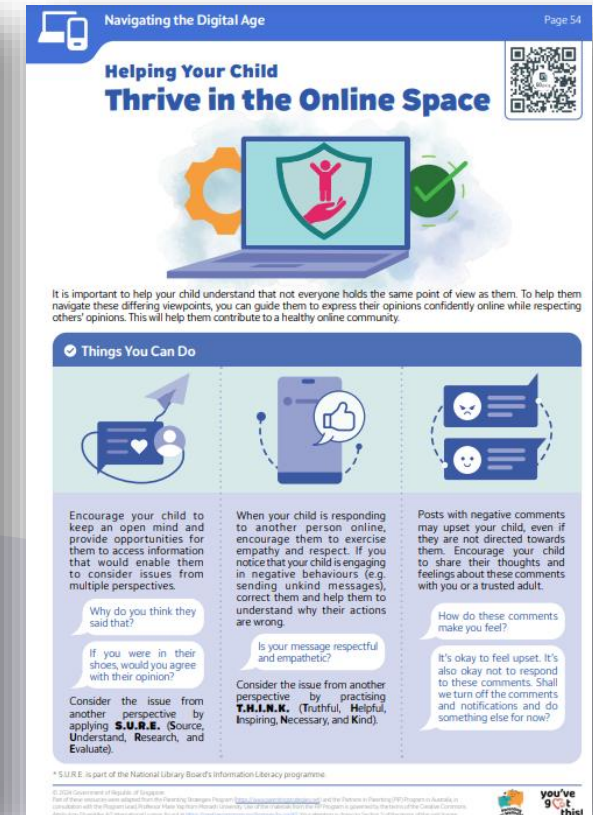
Navigating the Digital Age

Page 54

Helping Your Child

Thrive in the Online Space

It is important to help your child understand that not everyone holds the same point of view as them. To help them navigate these differing viewpoints, you can guide them to express their opinions confidently online while respecting others' opinions. This will help them contribute to a healthy online community.

Things You Can Do

Encourage your child to keep an open mind and provide opportunities for them to access information that would enable them to consider issues from multiple perspectives.

Why do you think they said that?

If you were in their shoes, would you agree with their opinion?

Consider the issue from another perspective by applying S.U.R.E. (Source, Understand, Research, and Evaluate).

When your child is responding to another person online, encourage them to exercise empathy and respect. If you notice that your child is engaging in negative behaviours (e.g. sending unkind messages), correct them and help them to understand why their actions are wrong.

Is your message respectful and empathetic?

Consider the issue from another perspective by practising T.H.I.N.K. (Truthful, Helpful, Inspiring, Necessary, and Kind).

Posts with negative comments may upset your child, even if they are not directed towards them. Encourage your child to share their thoughts and feelings about these comments with you or a trusted adult.

How do these comments make you feel?

It's okay to feel upset. It's also okay not to respond to these comments. Shall we turn off the comments and notifications and do something else for now?

* S.U.R.E. is part of the National Library Board's Information Literacy programme.

© 2024 Government of Republic of Singapore
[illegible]

you've got this!